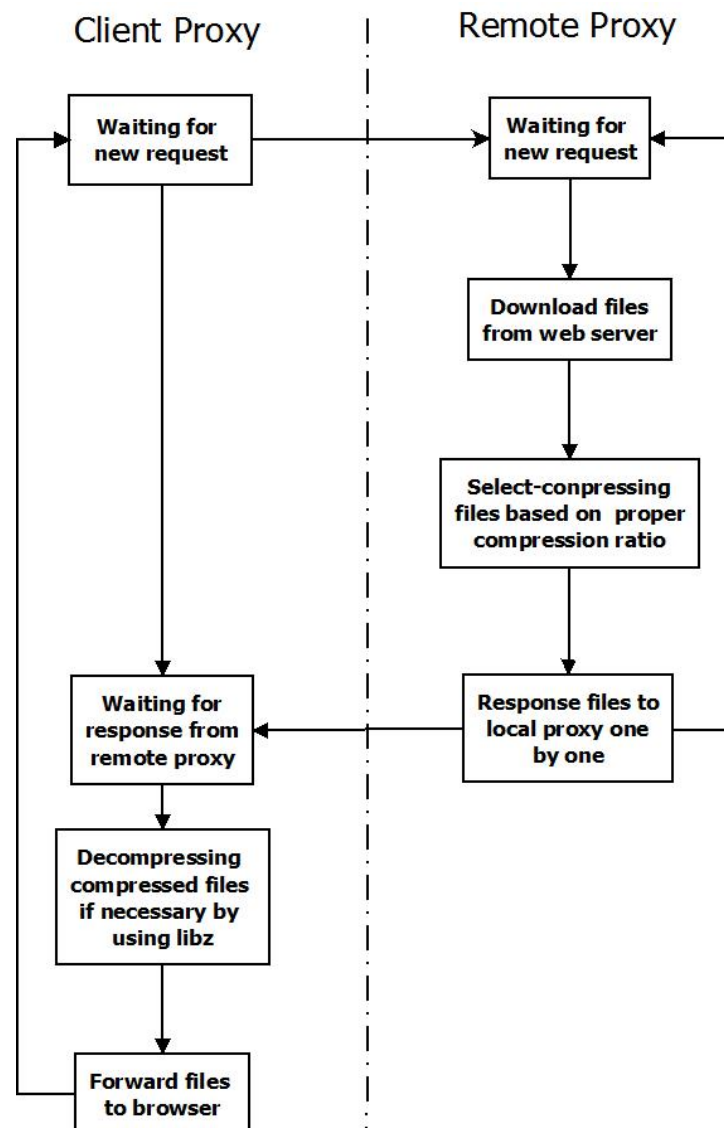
Client Proxy

Remote Proxy

Waiting for new request

Waiting for new request

Download files from web server

Select-conpressing files based on proper compression ratio

Waiting for response from remote proxy

Response files to local proxy one by one

Decompressing compressed files if necessary by using libz

Forward files to browser